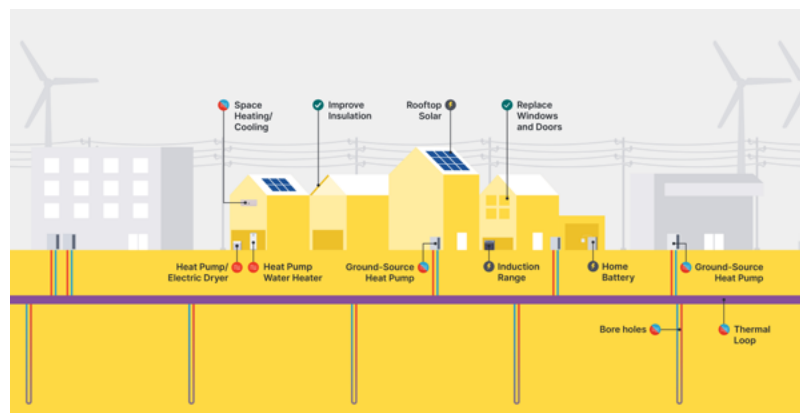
Space Heating/ Cooling

Improve Insulation

Rooftop Solar

Replace Windows and Doors

Heat Pump/ Electric Dryer

Heat Pump Water Heater

Ground-Source Heat Pump

Induction Range

Home Battery

Ground-Source Heat Pump

Bore holes

Thermal Loop